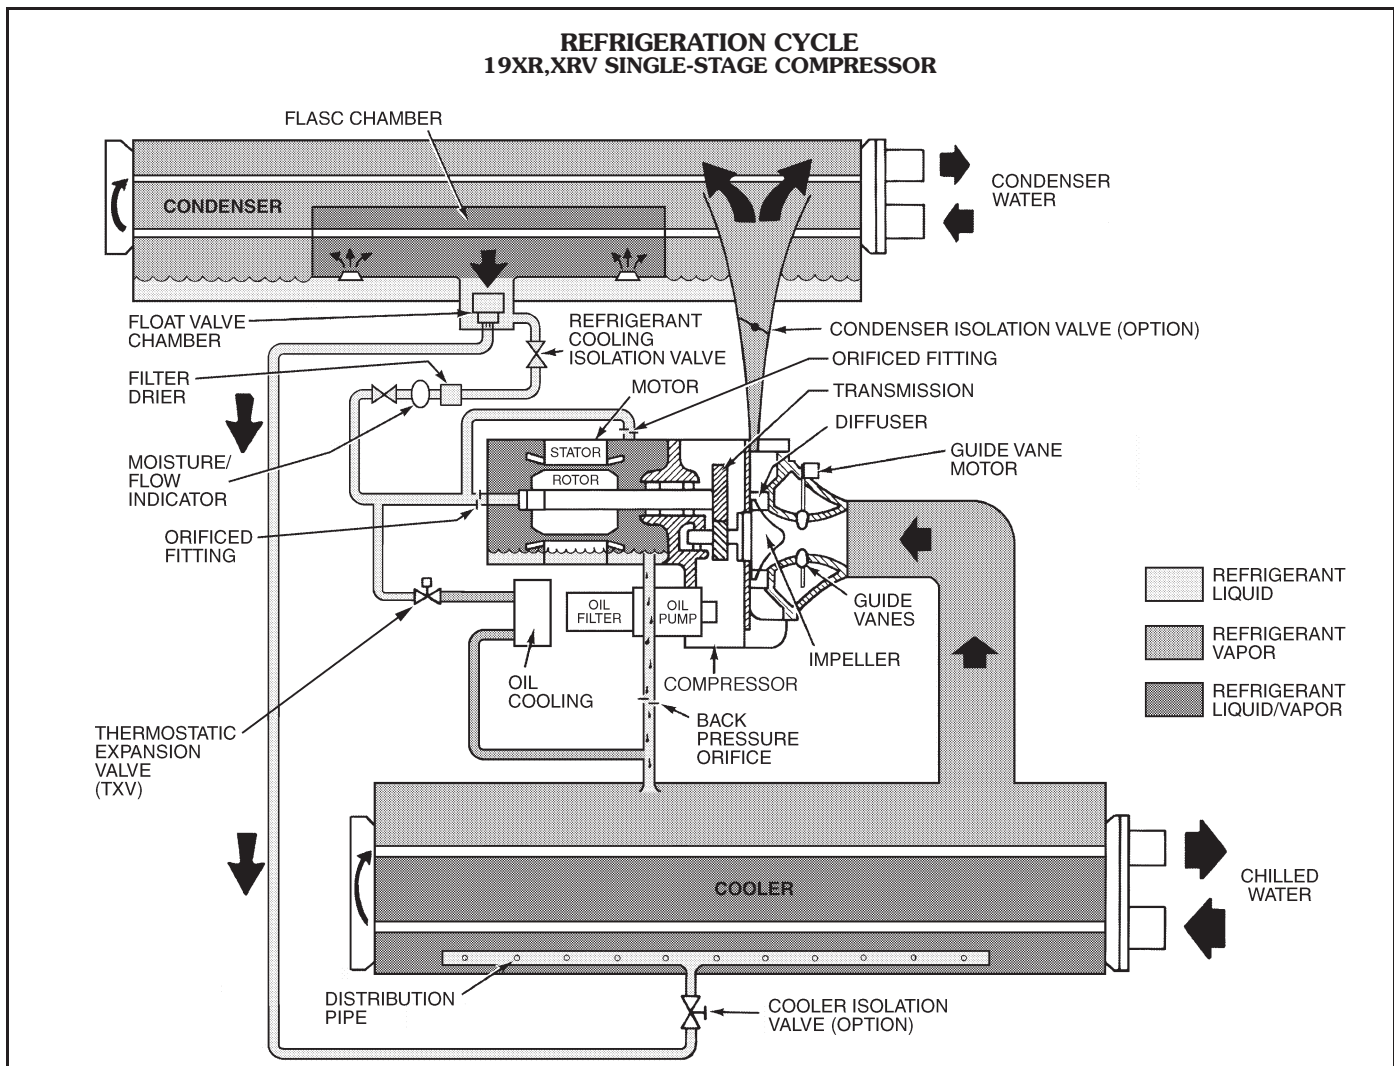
REFRIGERATION CYCLE
19XR,XRV SINGLE-STAGE COMPRESSOR

FLASC CHAMBER

CONDENSER

CONDENSER WATER

FLOAT VALVE CHAMBER

REFRIGERANT COOLING ISOLATION VALVE

CONDENSER ISOLATION VALVE (OPTION)

ORIFICED FITTING

FILTER DRIER

MOTOR

TRANSMISSION

DIFFUSER

STATOR

ROTOR

GUIDE VANE MOTOR

MOISTURE/ FLOW INDICATOR

ORIFICED FITTING

REFRIGERANT LIQUID

REFRIGERANT VAPOR

REFRIGERANT LIQUID/VAPOR

OIL FILTER

OIL PUMP

GUIDE VANES

IMPELLER

COMPRESSOR

OIL COOLING

THERMOSTATIC EXPANSION VALVE (TXV)

BACK PRESSURE ORIFICE

COOLER

CHILLED WATER

DISTRIBUTION PIPE

COOLER ISOLATION VALVE (OPTION)